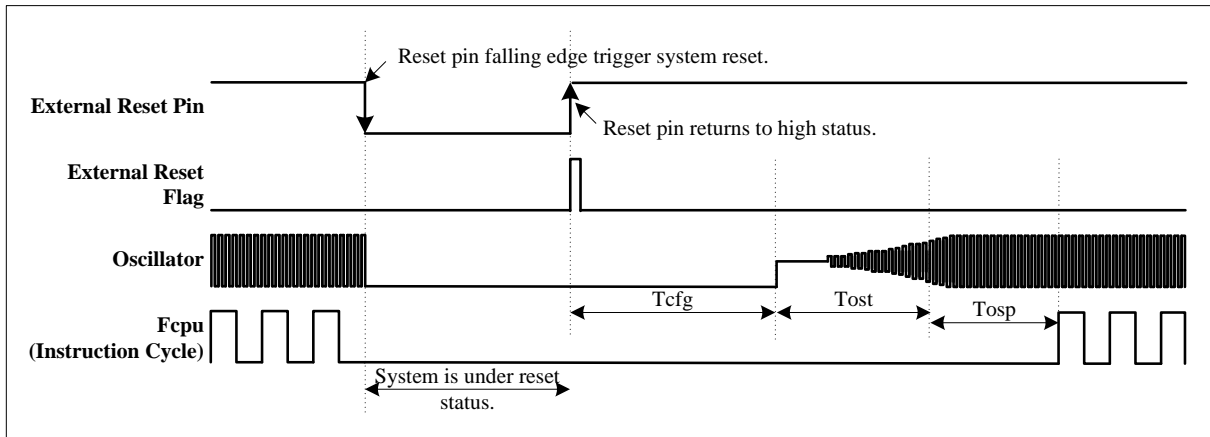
Reset pin falling edge trigger system reset.

External Reset Pin

Reset pin returns to high status.

External Reset Flag

Oscillator

Tcfg

Tost

Tosp

Fcpu (Instruction Cycle)

System is under reset status.